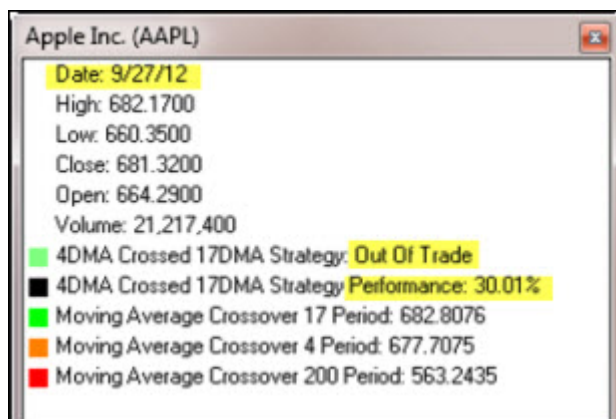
Apple Inc. (AAPL)

Date: 9/27/12
High: 682.1700
Low: 660.3500
Close: 681.3200
Open: 664.2900
Volume: 21,217,400
4DMA Crossed 17DMA Strategy: Out Of Trade
4DMA Crossed 17DMA Strategy Performance: 30.01%
Moving Average Crossover 17 Period: 682.8076
Moving Average Crossover 4 Period: 677.7075
Moving Average Crossover 200 Period: 563.2435